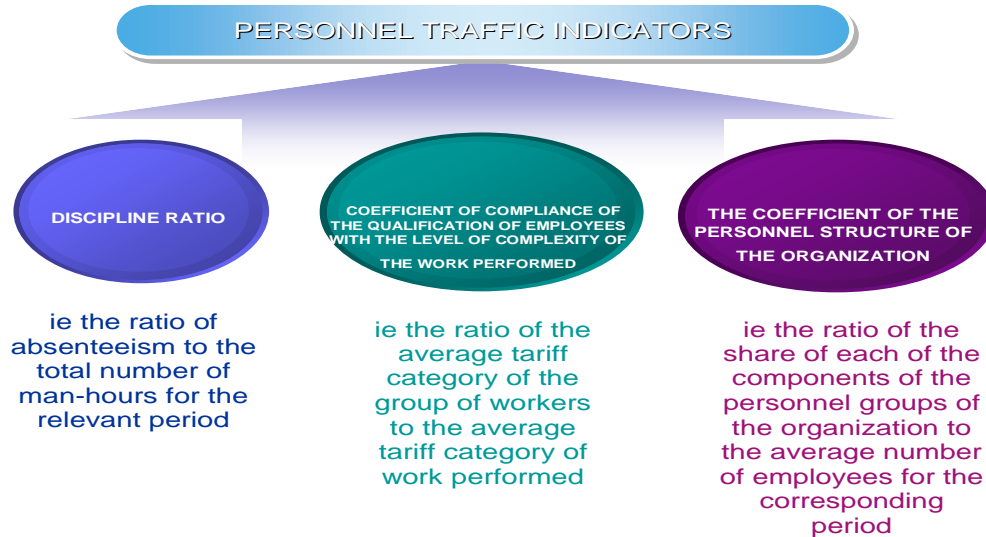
PERSONNEL TRAFFIC INDICATORS

DISCIPLINE RATIO

COEFFICIENT OF COMPLIANCE OF THE QUALIFICATION OF EMPLOYEES WITH THE LEVEL OF COMPLEXITY OF THE WORK PERFORMED

THE COEFFICIENT OF THE PERSONNEL STRUCTURE OF THE ORGANIZATION

ie the ratio of absenteeism to the total number of man-hours for the relevant period

ie the ratio of the average tariff category of the group of workers to the average tariff category of work performed

ie the ratio of the share of each of the components of the personnel groups of the organization to the average number of employees for the corresponding period